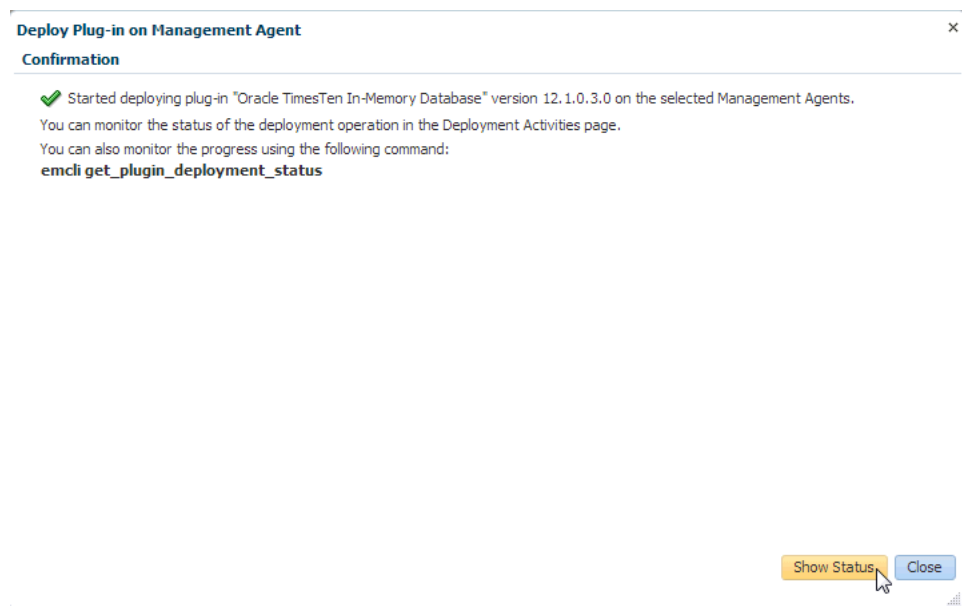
Deploy Plug-in on Management Agent
×
Confirmation

Started deploying plug-in "Oracle TimesTen In-Memory Database" version 12.1.0.3.0 on the selected Management Agents.
You can monitor the status of the deployment operation in the Deployment Activities page.
You can also monitor the progress using the following command:
**emcli get_plugin_deployment_status**

Show Status Close